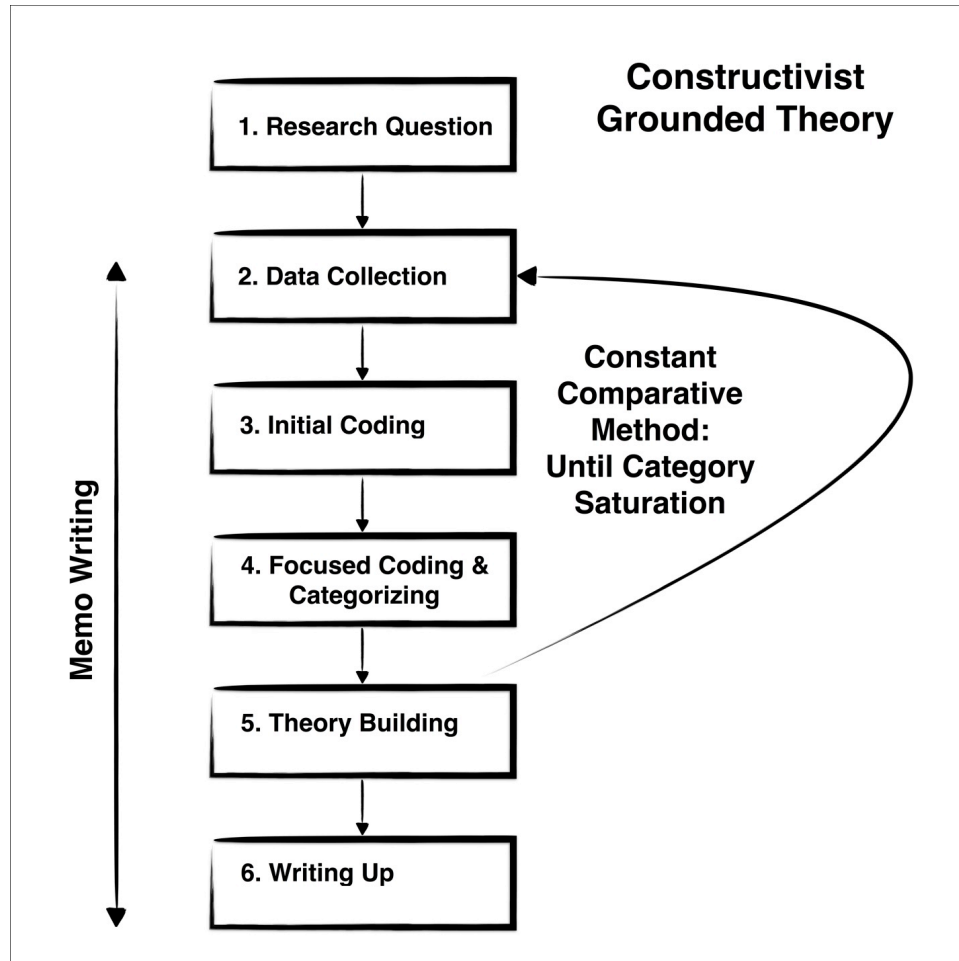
Constructivist Grounded Theory

1. Research Question

2. Data Collection

3. Initial Coding

4. Focused Coding & Categorizing

5. Theory Building

6. Writing Up

Constant Comparative Method: Until Category Saturation

Memo Writing